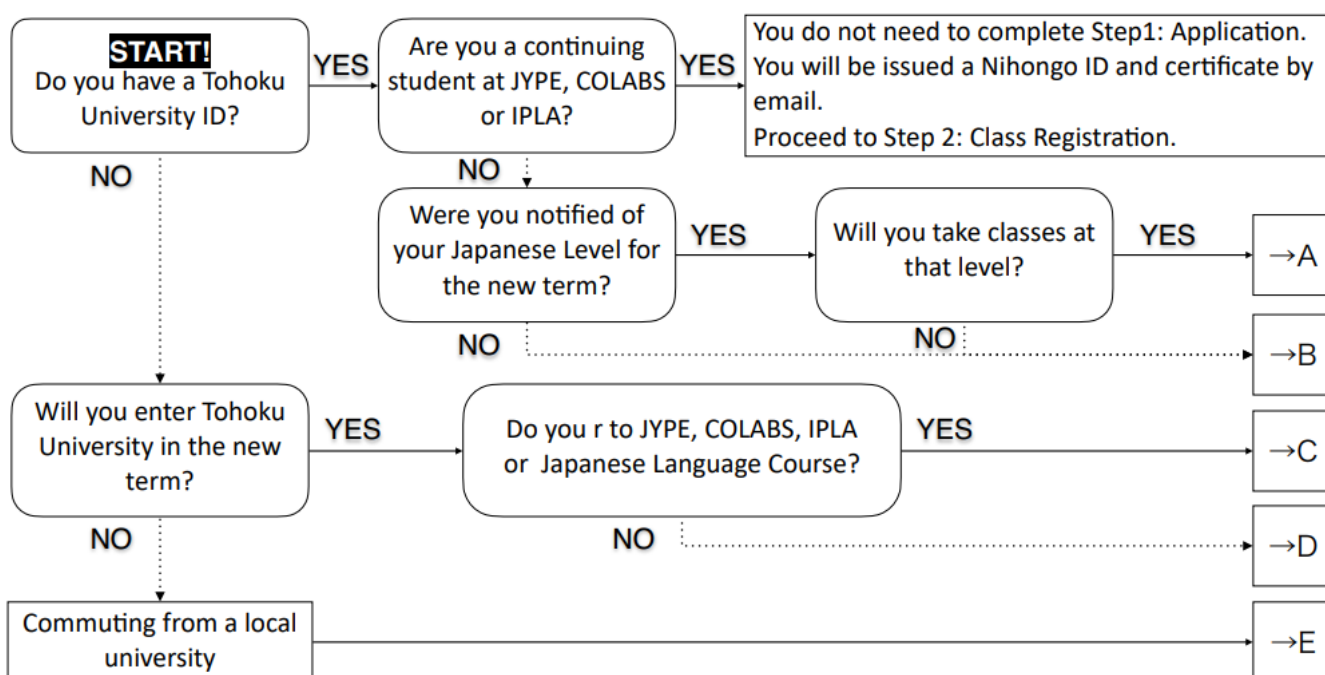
START!
Do you have a Tohoku University ID?

YES

Are you a continuing student at JYPE, COLABS or IPLA?

YES

You do not need to complete Step1: Application.
You will be issued a Nihongo ID and certificate by email.
Proceed to Step 2: Class Registration.

NO

NO

Were you notified of your Japanese Level for the new term?

YES

Will you take classes at that level?

YES

→A

NO

NO

→B

Will you enter Tohoku University in the new term?

YES

Do you r to JYPE, COLABS, IPLA or Japanese Language Course?

YES

→C

NO

NO

→D

Commuting from a local university

→E